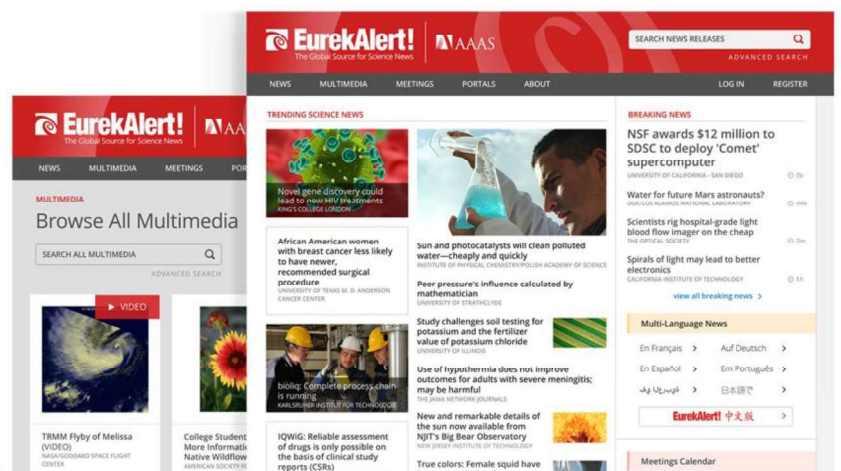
EurekAlert! AAAS
The Global Source for Science News

SEARCH NEWS RELEASES
ADVANCED SEARCH

NEWS MULTIMEDIA MEETINGS PORTALS ABOUT LOG IN REGISTER

TRENDING SCIENCE NEWS

Novel gene discovery could lead to new HIV treatments
KING'S COLLEGE LONDON

African American women with breast cancer less likely to have newer, recommended surgical procedure
UNIVERSITY OF TEXAS M. D. ANDERSON CANCER CENTER

bioliq: Complete process chain is running
KARLSRUHER INSTITUT FÜR TECHNOLOGIE

IQWiG: Reliable assessment of drugs is only possible on the basis of clinical study reports (CSRs)

Sun and photocatalysts will clean polluted water—cheaply and quickly
INSTITUTE OF PHYSICAL CHEMISTRY/POLISH ACADEMY OF SCIENCE

Peer pressure's influence calculated by mathematician
UNIVERSITY OF STRATHCLYDE

Study challenges soil testing for potassium and the fertilizer value of potassium chloride
UNIVERSITY OF ILLINOIS

Use of hypothermia does not improve outcomes for adults with severe meningitis; may be harmful
THE JAMA NETWORK JOURNALS

New and remarkable details of the sun now available from NJIT's Big Bear Observatory
NEW JERSEY INSTITUTE OF TECHNOLOGY

True colors: Female squid have

BREAKING NEWS

NSF awards $12 million to SDSC to deploy 'Comet' supercomputer
UNIVERSITY OF CALIFORNIA - SAN DIEGO

Water for future Mars astronauts?
LOS ALAMOS NATIONAL LABORATORY

Scientists rig hospital-grade light blood flow imager on the cheap
THE OPTICAL SOCIETY

Spirals of light may lead to better electronics
CALIFORNIA INSTITUTE OF TECHNOLOGY

view all breaking news >

Multi-Language News

En Français >
Auf Deutsch >
En Español >
Em Português >
عربي >
日本語で >
EurekAlert! 中文版 >

Meetings Calendar

EurekAlert! AAAS
The Global Source for Science News

NEWS MULTIMEDIA MEETINGS POR

MULTIMEDIA
Browse All Multimedia

SEARCH ALL MULTIMEDIA
ADVANCED SEARCH

VIDEO

TRMM Flyby of Melissa (VIDEO)
NASA/GODDARD SPACE FLIGHT CENTER

College Student More Information Native Wildflow
AMERICAN SOCIETY F